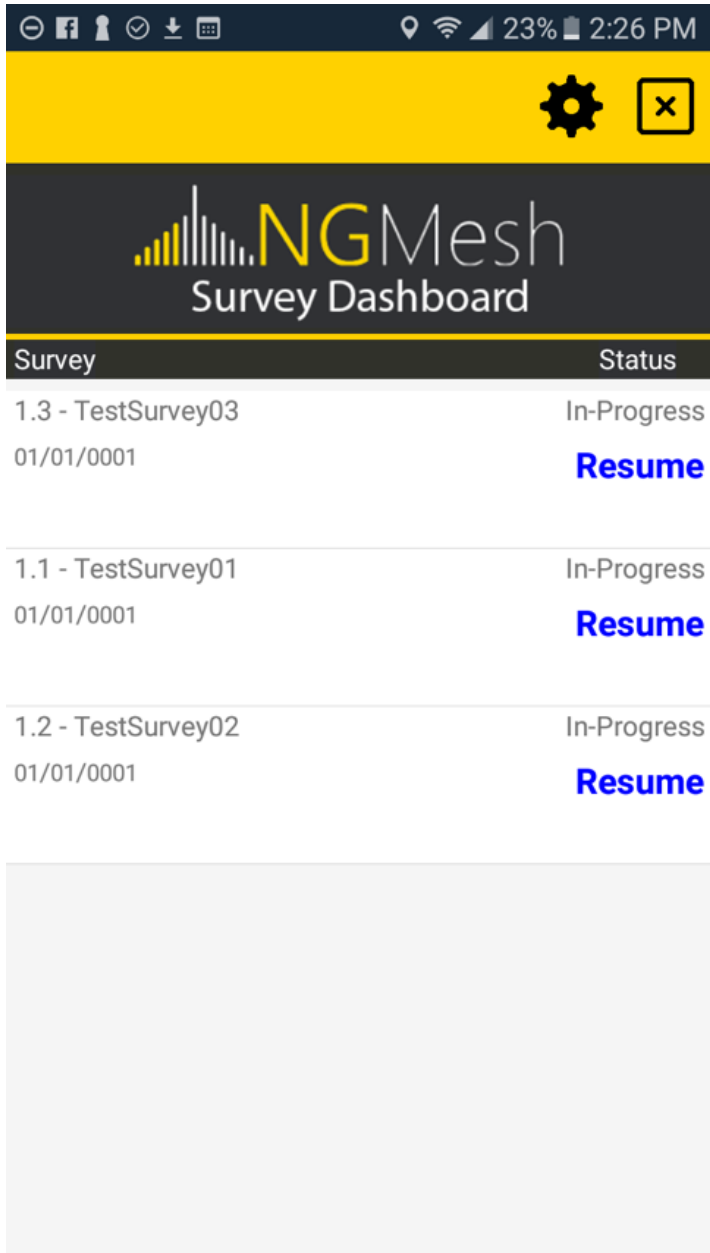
23% 2:26 PM

NGMesh
Survey Dashboard

Survey Status

1.3 - TestSurvey03 In-Progress
01/01/0001 Resume

1.1 - TestSurvey01 In-Progress
01/01/0001 Resume

1.2 - TestSurvey02 In-Progress
01/01/0001 Resume